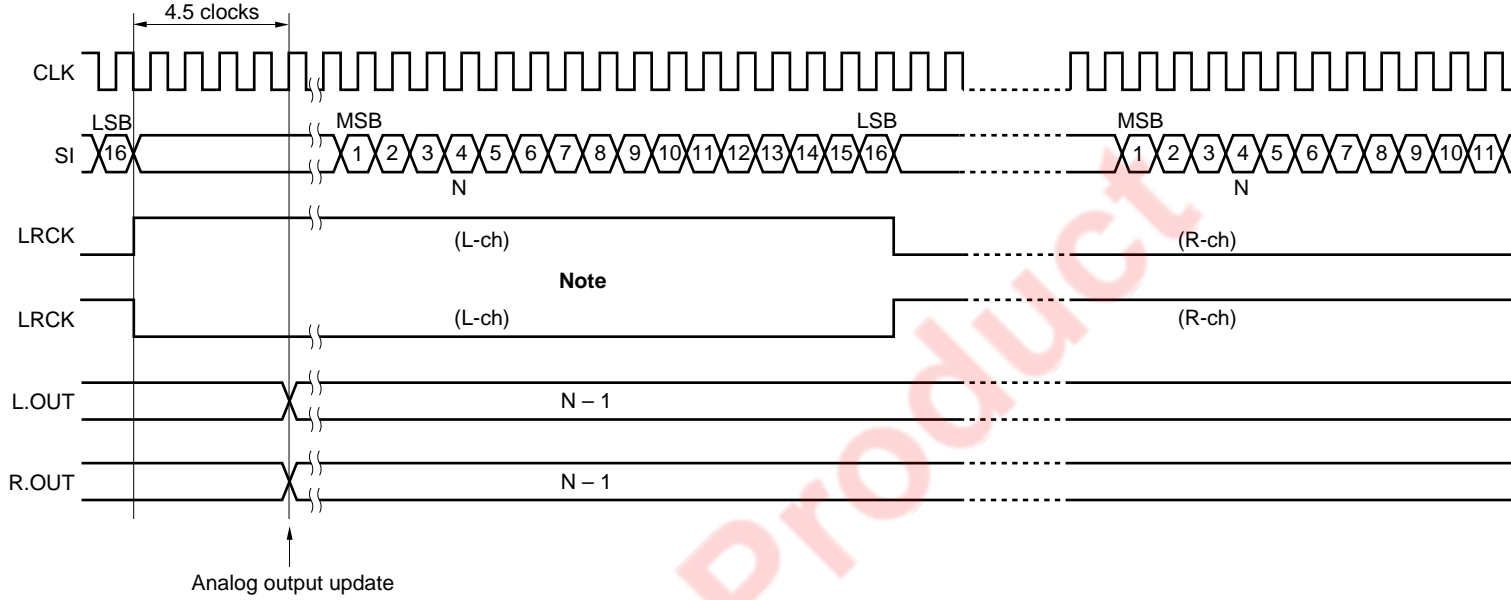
4.5 clocks

CLK

LSB

SI 16

MSB

1 2 3 4 5 6 7 8 9 10 11 12 13 14 15 16

LSB

MSB

1 2 3 4 5 6 7 8 9 10 11

N

N

LRCK

(L-ch)

(R-ch)

Note

LRCK

(L-ch)

(R-ch)

L.OUT

N – 1

R.OUT

N – 1

Analog output update

Product